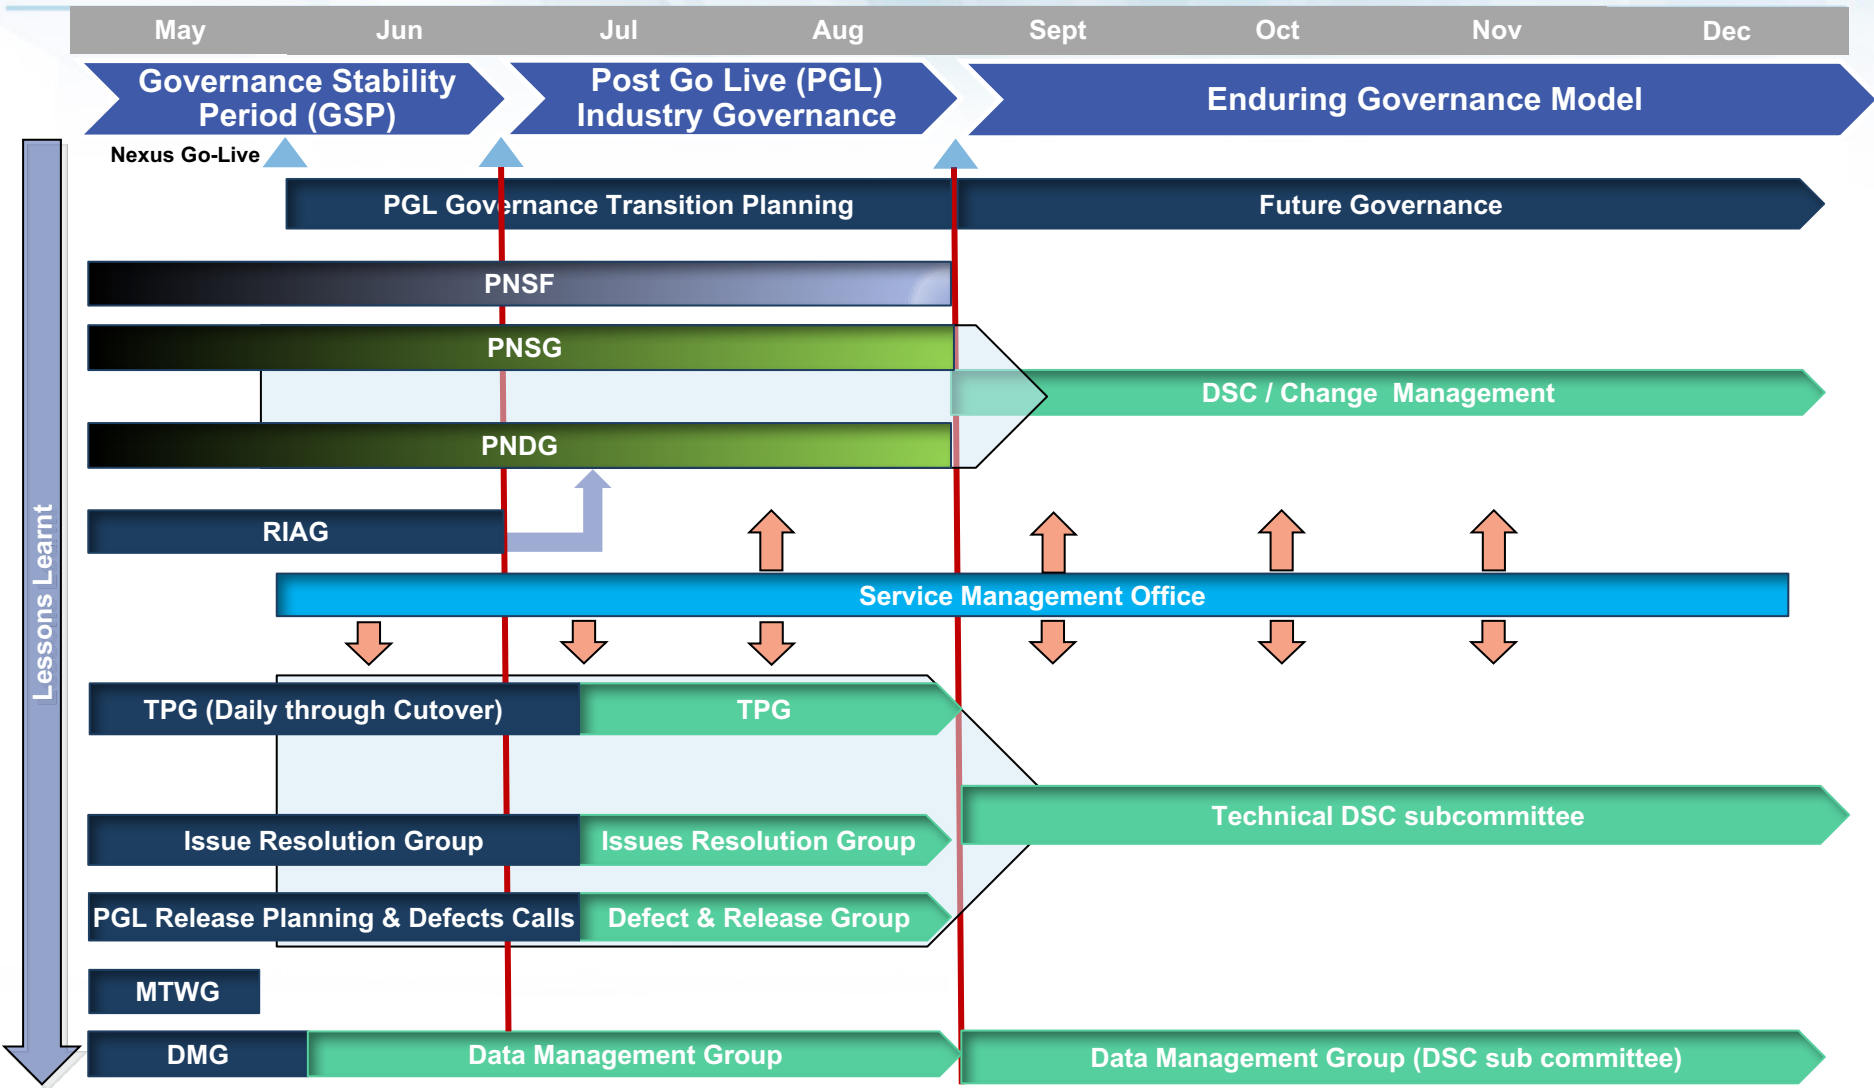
May Jun Jul Aug Sept Oct Nov Dec

Governance Stability Period (GSP)

Post Go Live (PGL) Industry Governance

Enduring Governance Model

Nexus Go-Live

PGL Governance Transition Planning

Future Governance

PNSF

PNSG

DSC / Change Management

PNDG

RIAG

Service Management Office

TPG (Daily through Cutover)

TPG

Technical DSC subcommittee

Issue Resolution Group

Issues Resolution Group

PGL Release Planning & Defects Calls

Defect & Release Group

MTWG

DMG

Data Management Group

Data Management Group (DSC sub committee)

Lessons Learnt